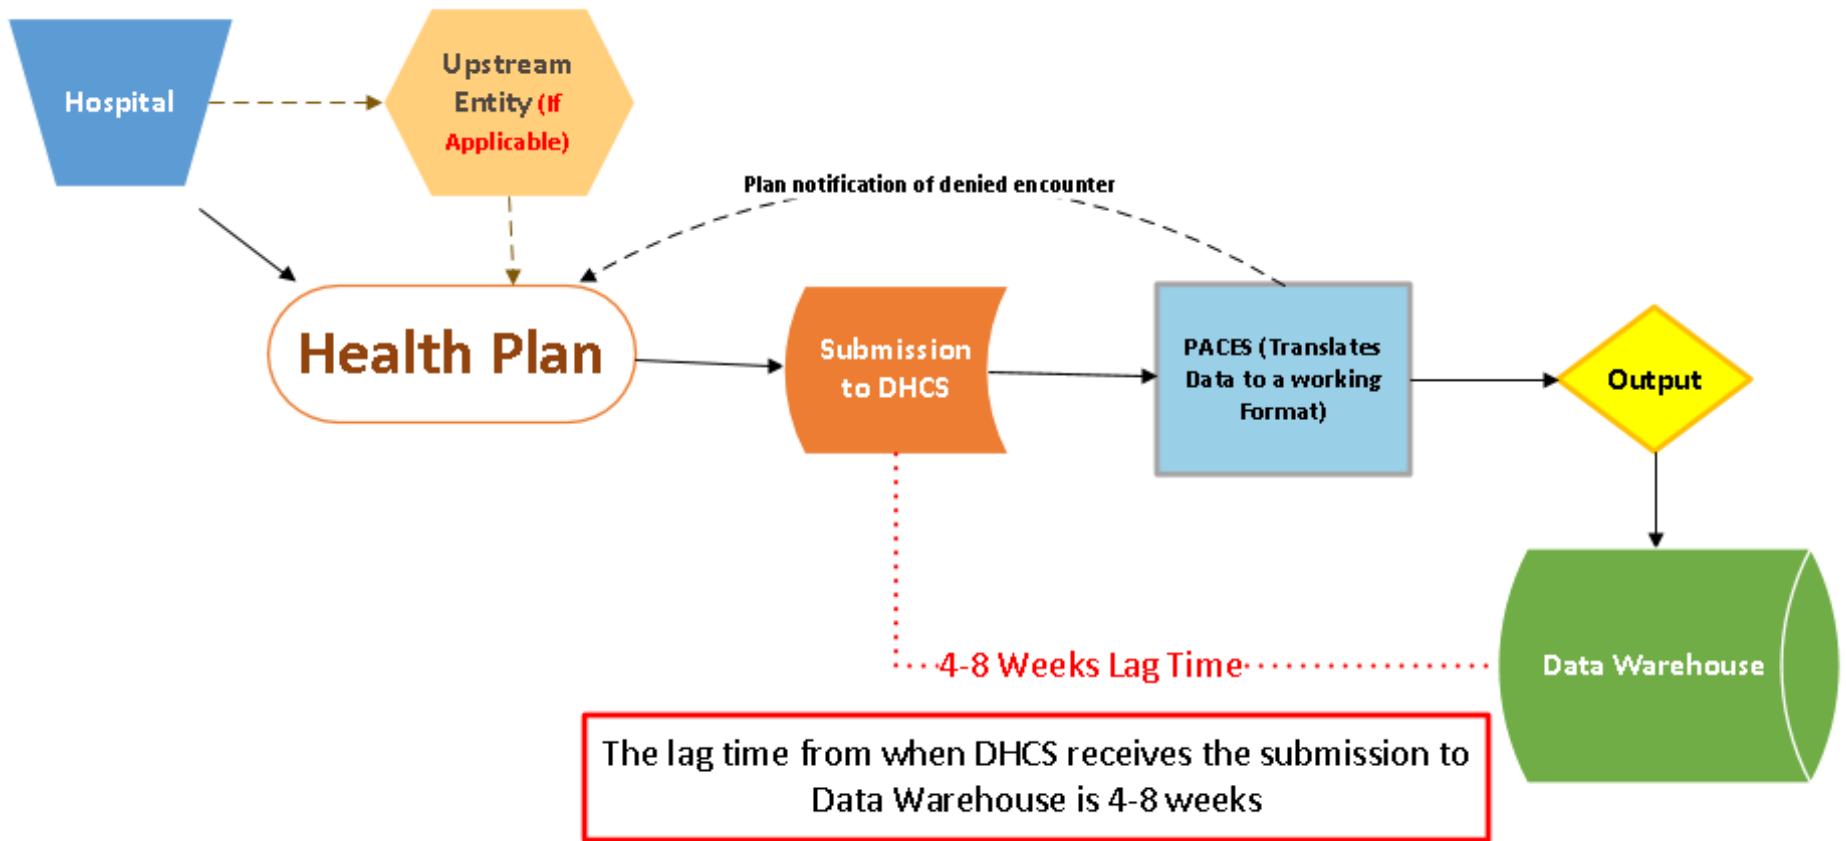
Hospital

Upstream Entity (If Applicable)

Plan notification of denied encounter

Health Plan

Submission to DHCS

PACES (Translates Data to a working Format)

Output

Data Warehouse

4-8 Weeks Lag Time

The lag time from when DHCS receives the submission to Data Warehouse is 4-8 weeks